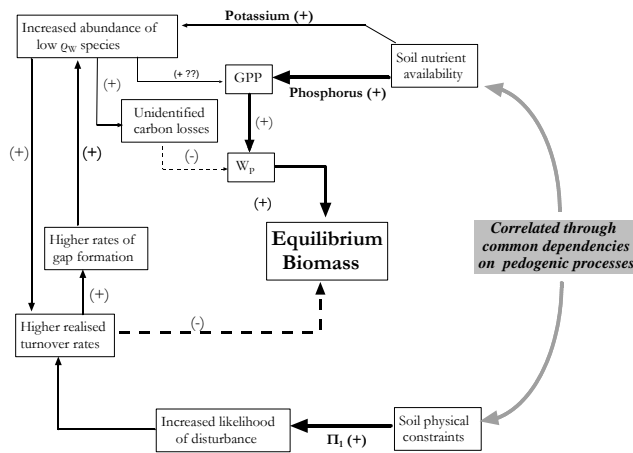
Increased abundance of low $\varrho_W$ species

Potassium (+)

Soil nutrient availability

(+)

(+ ??)

GPP

Phosphorus (+)

Unidentified carbon losses

(+)

(-)

$W_P$

(+)

(+)

(+)

Equilibrium Biomass

Correlated through common dependencies on pedogenic processes

Higher rates of gap formation

(+)

(-)

Higher realised turnover rates

Increased likelihood of disturbance

$\Pi_1$ (+)

Soil physical constraints